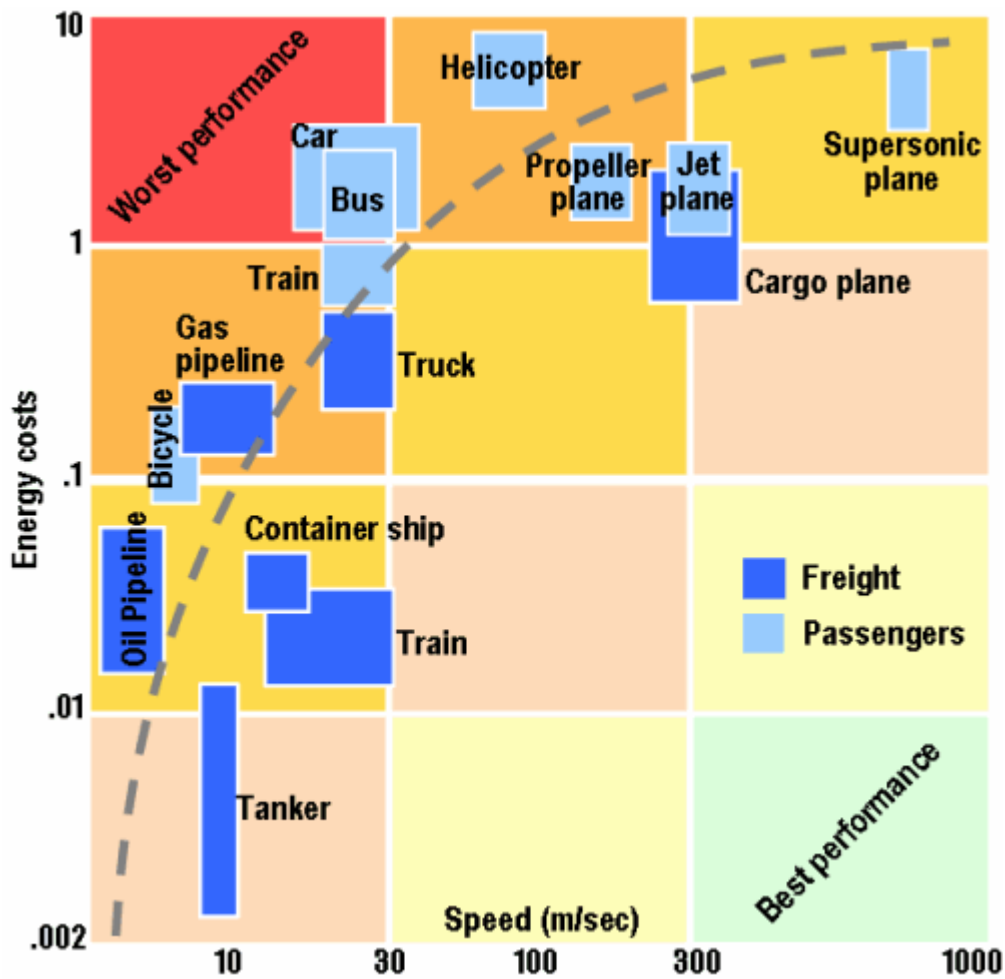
10

1

.1

.01

.002

Energy costs

Worst performance

Helicopter

Car

Bus

Propeller plane

Jet plane

Supersonic plane

Train

Cargo plane

Gas pipeline

Truck

Bicycle

Container ship

Oil Pipeline

Train

Freight

Passengers

Tanker

Best performance

Speed (m/sec)

10

30

100

300

1000